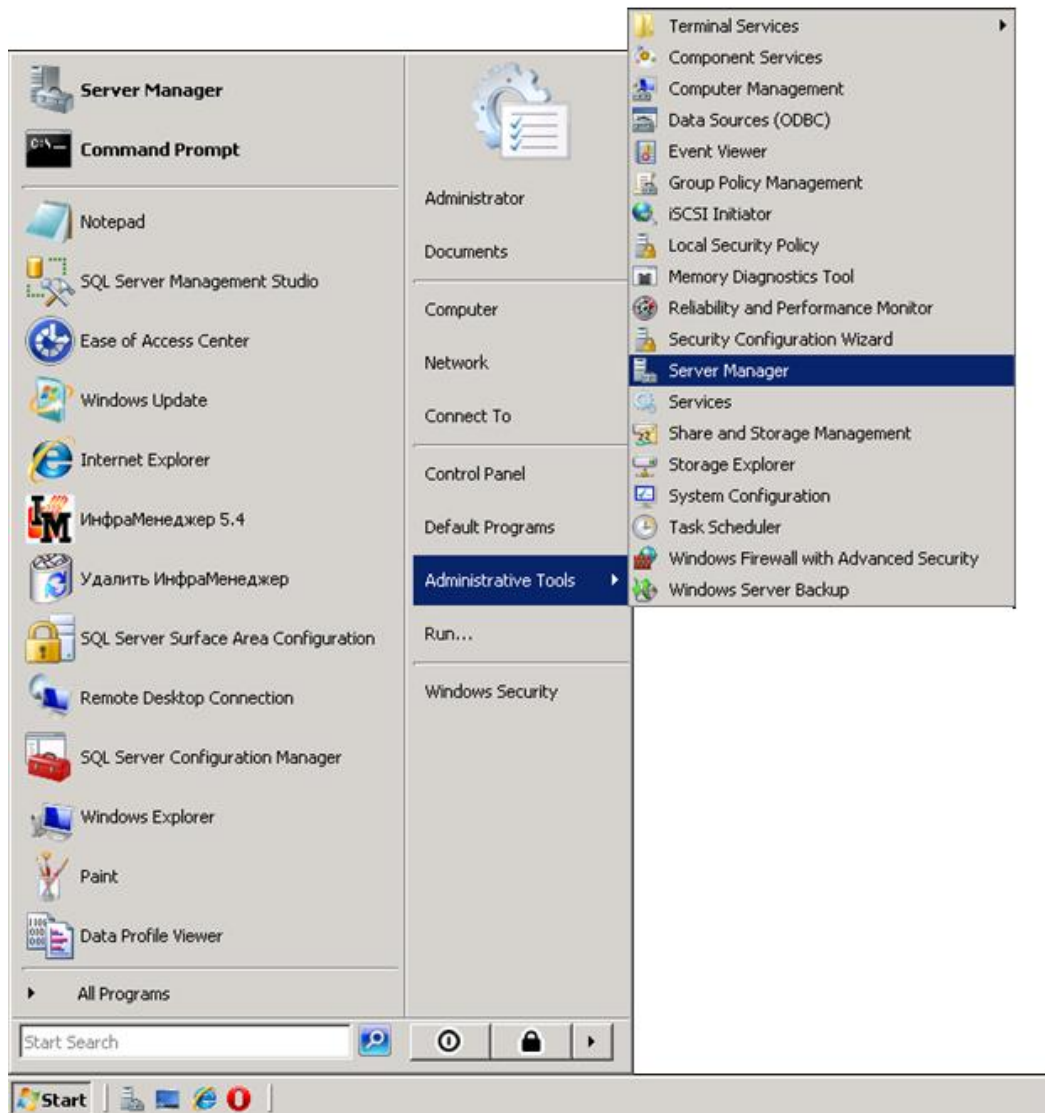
Server Manager
Command Prompt
Notepad
SQL Server Management Studio
Ease of Access Center
Windows Update
Internet Explorer
ИнфраМенеджер 5.4
Удалить ИнфраМенеджер
SQL Server Surface Area Configuration
Remote Desktop Connection
SQL Server Configuration Manager
Windows Explorer
Paint
Data Profile Viewer
All Programs
Start Search

Administrator
Documents
Computer
Network
Connect To
Control Panel
Default Programs
Administrative Tools
Run...
Windows Security

Terminal Services
Component Services
Computer Management
Data Sources (ODBC)
Event Viewer
Group Policy Management
iSCSI Initiator
Local Security Policy
Memory Diagnostics Tool
Reliability and Performance Monitor
Security Configuration Wizard
Server Manager
Services
Share and Storage Management
Storage Explorer
System Configuration
Task Scheduler
Windows Firewall with Advanced Security
Windows Server Backup

Start